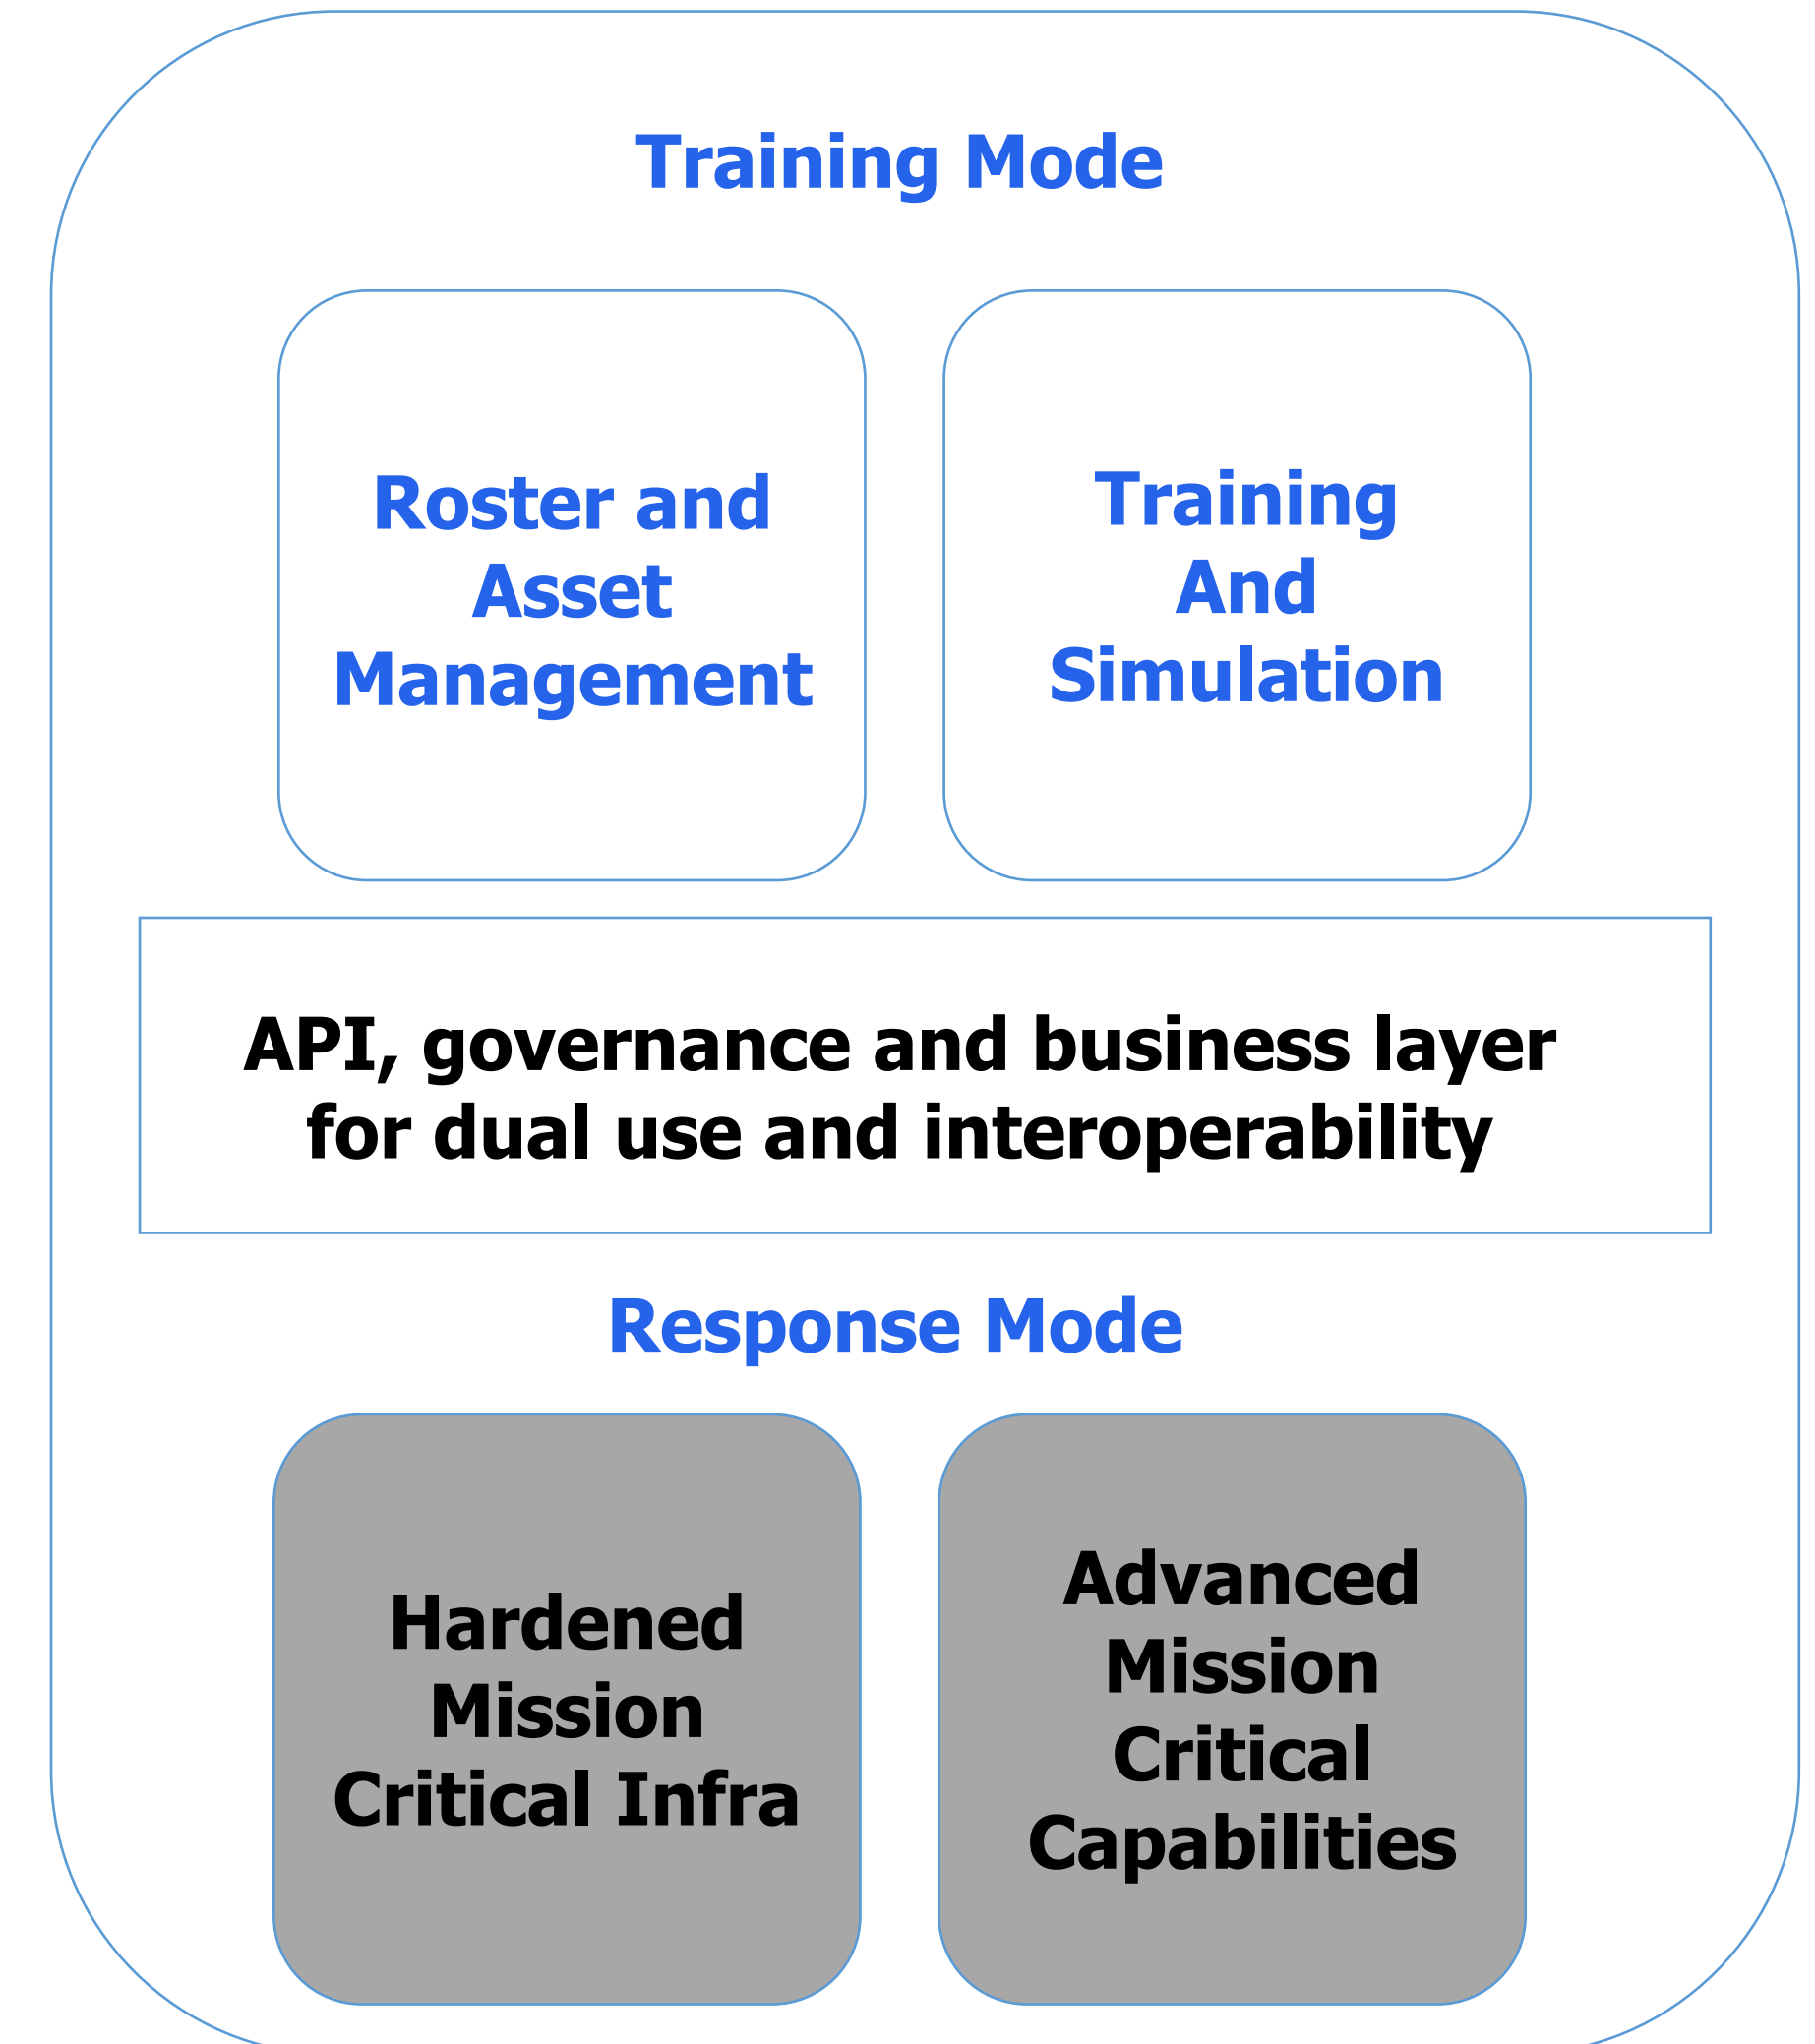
Training Mode

Roster and Asset Management

Training And Simulation

API, governance and business layer for dual use and interoperability

Response Mode

Hardened Mission Critical Infra

Advanced Mission Critical Capabilities